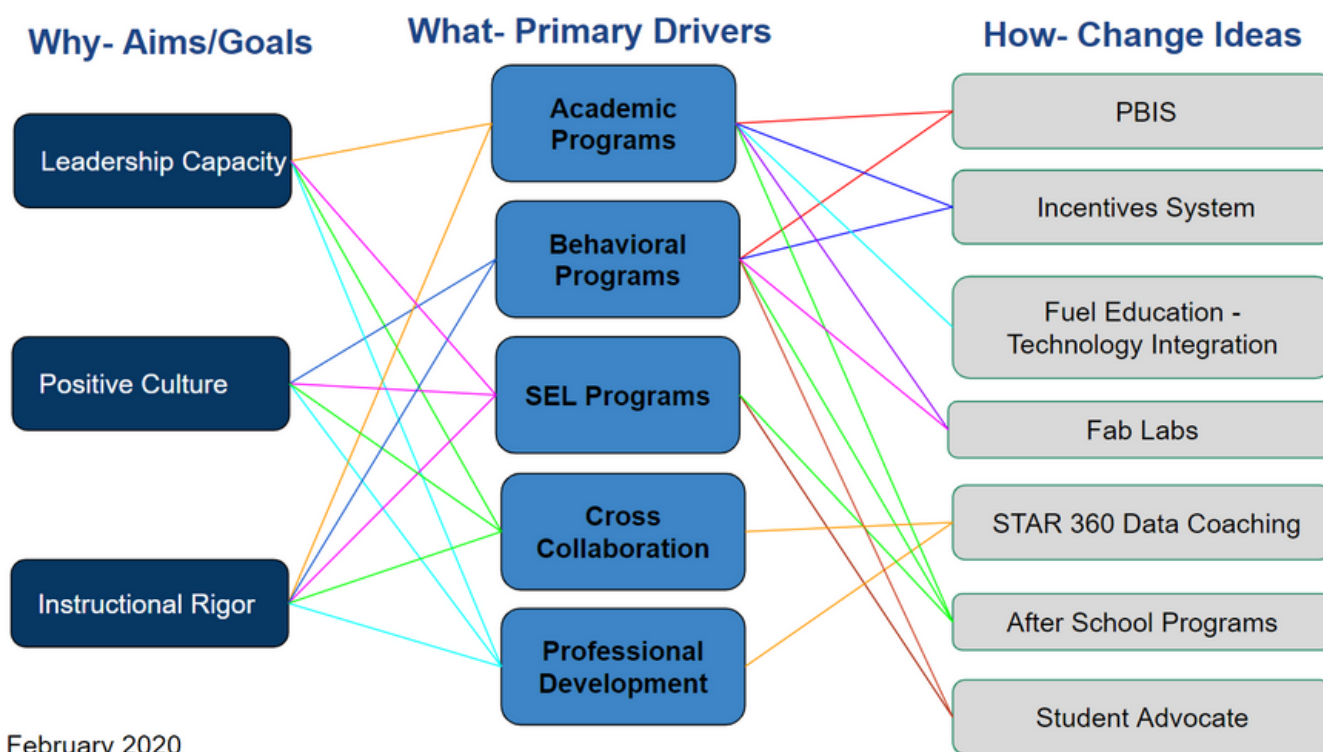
Why- Aims/Goals

What- Primary Drivers

How- Change Ideas

Leadership Capacity

Positive Culture

Instructional Rigor

Academic Programs

Behavioral Programs

SEL Programs

Cross Collaboration

Professional Development

PBIS

Incentives System

Fuel Education - Technology Integration

Fab Labs

STAR 360 Data Coaching

After School Programs

Student Advocate

February 2020